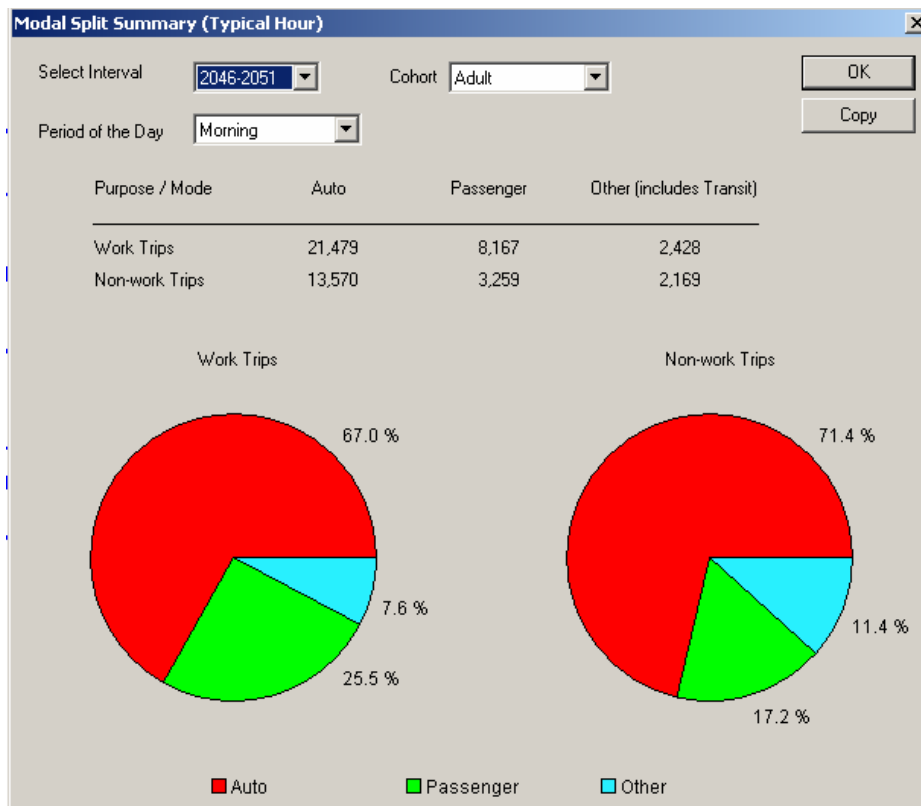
Modal Split Summary (Typical Hour)

Select Interval 2046-2051

Cohort Adult

OK

Copy

Period of the Day Morning

| Purpose / Mode | Auto | Passenger | Other (includes Transit) |
|---|---|---|---|
| Work Trips | 21,479 | 8,167 | 2,428 |
| Non-work Trips | 13,570 | 3,259 | 2,169 |

Work Trips

67.0 %

7.6 %

25.5 %

Non-work Trips

71.4 %

11.4 %

17.2 %

Auto Passenger Other